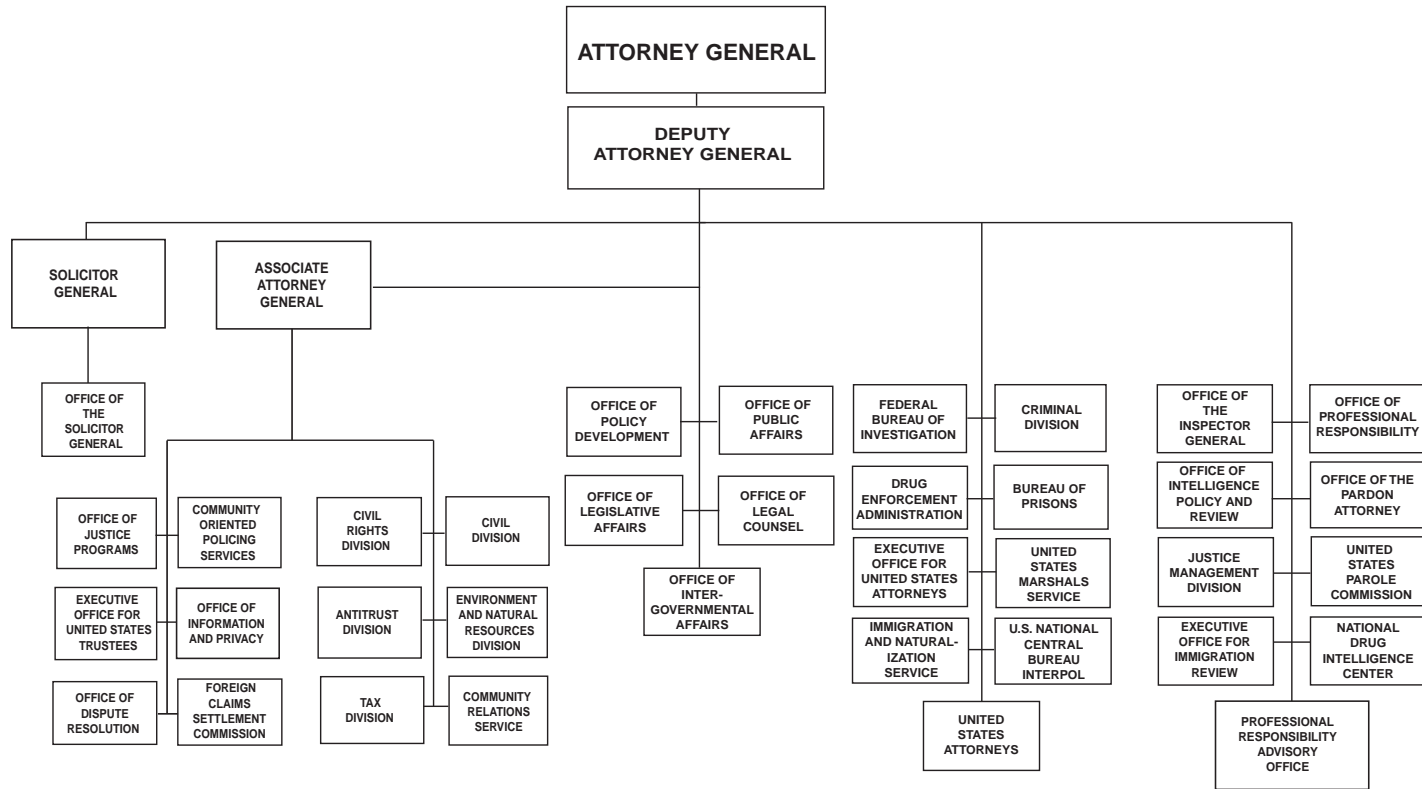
ATTORNEY GENERAL

DEPUTY ATTORNEY GENERAL

SOLICITOR GENERAL

ASSOCIATE ATTORNEY GENERAL

OFFICE OF THE SOLICITOR GENERAL

OFFICE OF JUSTICE PROGRAMS

COMMUNITY ORIENTED POLICING SERVICES

EXECUTIVE OFFICE FOR UNITED STATES TRUSTEES

OFFICE OF INFORMATION AND PRIVACY

OFFICE OF DISPUTE RESOLUTION

FOREIGN CLAIMS SETTLEMENT COMMISSION

CIVIL RIGHTS DIVISION

CIVIL DIVISION

ANTITRUST DIVISION

ENVIRONMENT AND NATURAL RESOURCES DIVISION

TAX DIVISION

COMMUNITY RELATIONS SERVICE

OFFICE OF POLICY DEVELOPMENT

OFFICE OF PUBLIC AFFAIRS

OFFICE OF LEGISLATIVE AFFAIRS

OFFICE OF LEGAL COUNSEL

OFFICE OF INTER-GOVERNMENTAL AFFAIRS

FEDERAL BUREAU OF INVESTIGATION

CRIMINAL DIVISION

DRUG ENFORCEMENT ADMINISTRATION

BUREAU OF PRISONS

EXECUTIVE OFFICE FOR UNITED STATES ATTORNEYS

UNITED STATES MARSHALS SERVICE

IMMIGRATION AND NATURALIZATION SERVICE

U.S. NATIONAL CENTRAL BUREAU INTERPOL

UNITED STATES ATTORNEYS

OFFICE OF THE INSPECTOR GENERAL

OFFICE OF PROFESSIONAL RESPONSIBILITY

OFFICE OF INTELLIGENCE POLICY AND REVIEW

OFFICE OF THE PARDON ATTORNEY

JUSTICE MANAGEMENT DIVISION

UNITED STATES PAROLE COMMISSION

EXECUTIVE OFFICE FOR IMMIGRATION REVIEW

NATIONAL DRUG INTELLIGENCE CENTER

PROFESSIONAL RESPONSIBILITY ADVISORY OFFICE